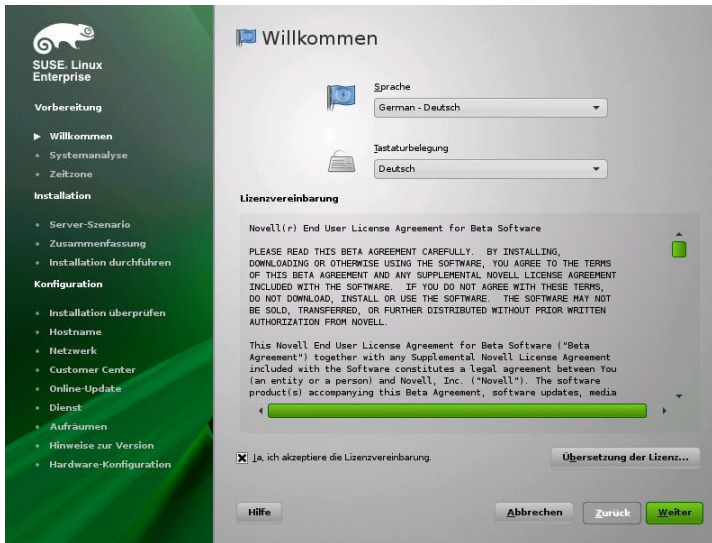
SUSE. Linux Enterprise

Vorbereitung

Willkommen
Systemanalyse
Zeitzone

Installation

Server-Szenario
Zusammenfassung
Installation durchführen

Konfiguration

Installation überprüfen
Hostname
Netzwerk
Customer Center
Online-Update
Dienst
Aufräumen
Hinweise zur Version
Hardware-Konfiguration

Willkommen

Sprache
German - Deutsch

Tastaturbelegung
Deutsch

Lizenzvereinbarung

Novell(r) End User License Agreement for Beta Software

PLEASE READ THIS BETA AGREEMENT CAREFULLY. BY INSTALLING, DOWNLOADING OR OTHERWISE USING THE SOFTWARE, YOU AGREE TO THE TERMS OF THIS BETA AGREEMENT AND ANY SUPPLEMENTAL NOVELL LICENSE AGREEMENT INCLUDED WITH THE SOFTWARE. IF YOU DO NOT AGREE WITH THESE TERMS, DO NOT DOWNLOAD, INSTALL OR USE THE SOFTWARE. THE SOFTWARE MAY NOT BE SOLD, TRANSFERRED, OR FURTHER DISTRIBUTED WITHOUT PRIOR WRITTEN AUTHORIZATION FROM NOVELL.

This Novell End User License Agreement for Beta Software ("Beta Agreement") together with any Supplemental Novell License Agreement included with the Software constitutes a legal agreement between You (an entity or a person) and Novell, Inc. ("Novell"). The software product(s) accompanying this Beta Agreement, software updates, media

Ja, ich akzeptiere die Lizenzvereinbarung.

Übersetzung der Lizenz...

Hilfe

Abbrechen

Zurück

Weiter